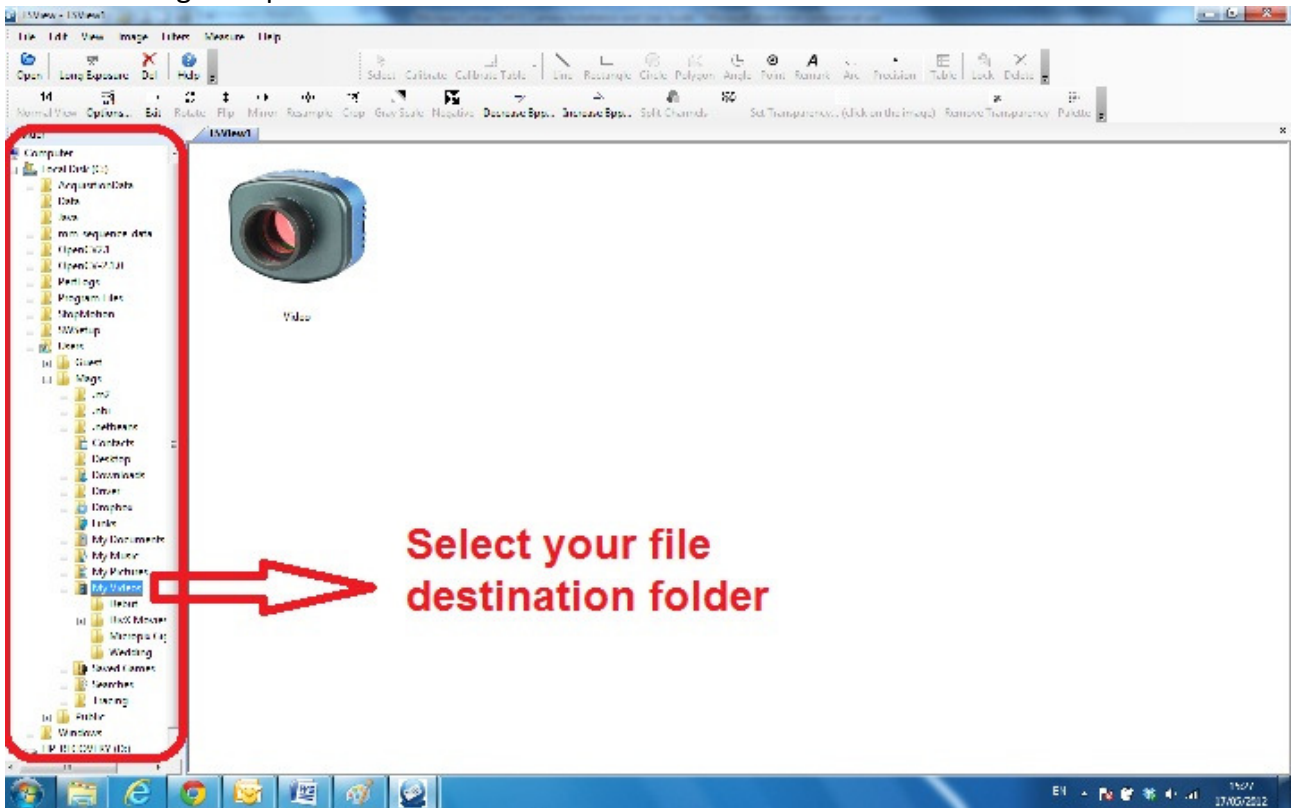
ISView - ISView1

File Edit View Image Filters Measure Help

Open Long Exposure Del Help

Select Calibrate Calibrate Table Line Rectangle Circle Polygon Angle Point Remark Arc Precision Table Lock Delete

Normal View Options... Edit Rotate Flip Mirror Resample Crop Gray Scale Negative Decrease Bpp... Increase Bpp... Split Channels Set Transparency... (click on the image) Remove Transparency Palette

Video

ISView1

Computer
Local Disk (C:)
AcquisitionData
Data
Java
mm sequence data
OpenCV2.3
OpenCV-2.3.0
Settings
Program Files
StopMotion
SWsetup
Users
Guest
Mags
.m2
.jdk
.netbeans
Contacts
Desktop
Downloads
Driver
Graphics
Links
My Documents
My Music
My Pictures
My Videos
Heart
ISeX Movies
Micropa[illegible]
Wedding
Saved Games
Searches
Tracing
Public
Windows
HP RECOVERY (D:)

Video

Select your file destination folder

EN 17/03/2012